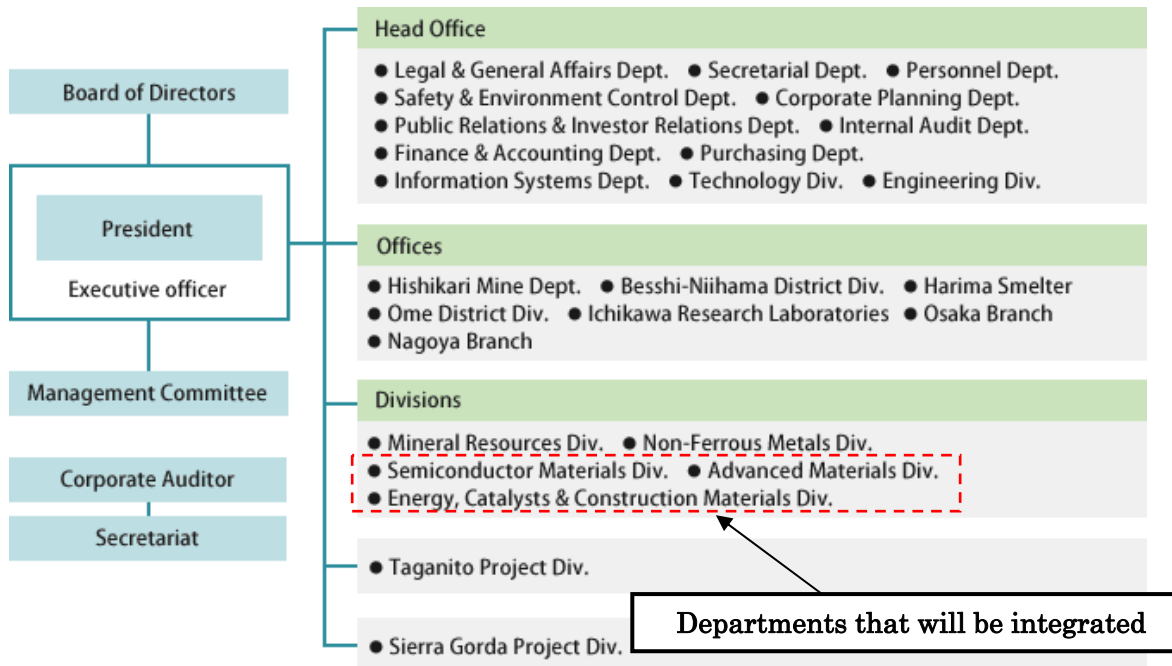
Board of Directors

President

Executive officer

Management Committee

Corporate Auditor

Secretariat

Head Office

● Legal & General Affairs Dept. ● Secretarial Dept. ● Personnel Dept.
● Safety & Environment Control Dept. ● Corporate Planning Dept.
● Public Relations & Investor Relations Dept. ● Internal Audit Dept.
● Finance & Accounting Dept. ● Purchasing Dept.
● Information Systems Dept. ● Technology Div. ● Engineering Div.

Offices

● Hishikari Mine Dept. ● Besshi-Niihama District Div. ● Harima Smelter
● Ome District Div. ● Ichikawa Research Laboratories ● Osaka Branch
● Nagoya Branch

Divisions

● Mineral Resources Div. ● Non-Ferrous Metals Div.
● Semiconductor Materials Div. ● Advanced Materials Div.
● Energy, Catalysts & Construction Materials Div.

● Taganito Project Div.

● Sierra Gorda Project Div.

Departments that will be integrated